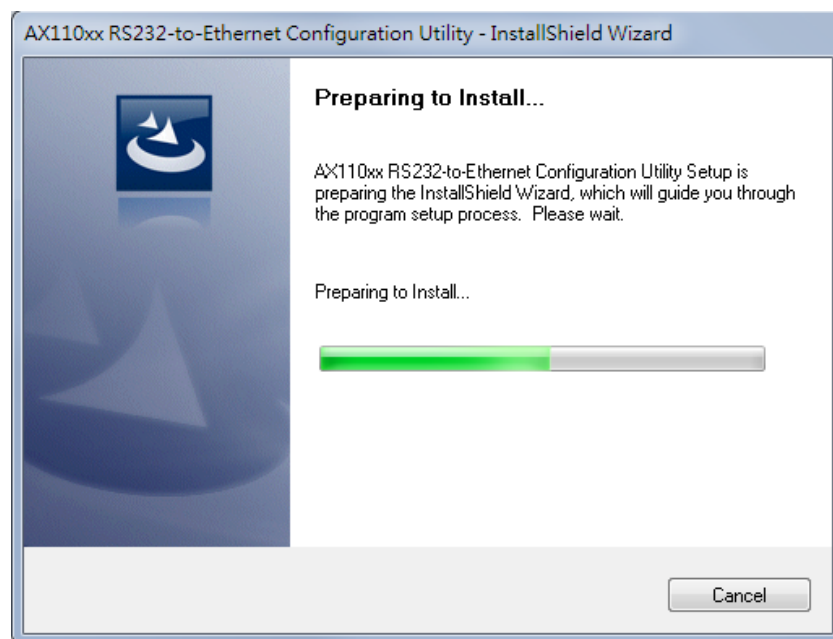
AX110xx RS232-to-Ethernet Configuration Utility - InstallShield Wizard

Preparing to Install...

AX110xx RS232-to-Ethernet Configuration Utility Setup is preparing the InstallShield Wizard, which will guide you through the program setup process. Please wait.

Preparing to Install...

Cancel